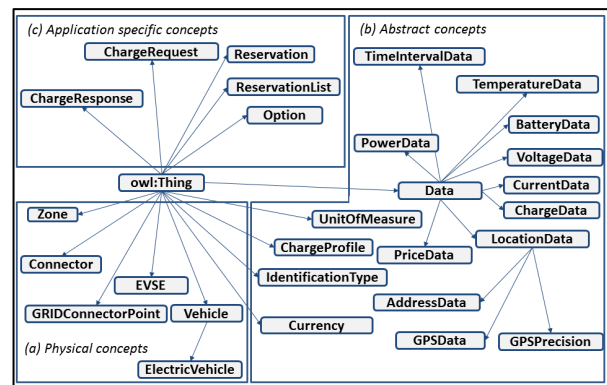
(c) Application specific concepts

ChargeRequest

Reservation

ReservationList

ChargeResponse

Option

(b) Abstract concepts

TimeIntervalData

TemperatureData

BatteryData

PowerData

VoltageData

owl:Thing

Data

CurrentData

ChargeData

Zone

UnitOfMeasure

ChargeProfile

PriceData

LocationData

Connector

EVSE

IdentificationType

AddressData

GRIDConnectorPoint

Vehicle

Currency

GPSData

GPSPrecision

(a) Physical concepts

ElectricVehicle